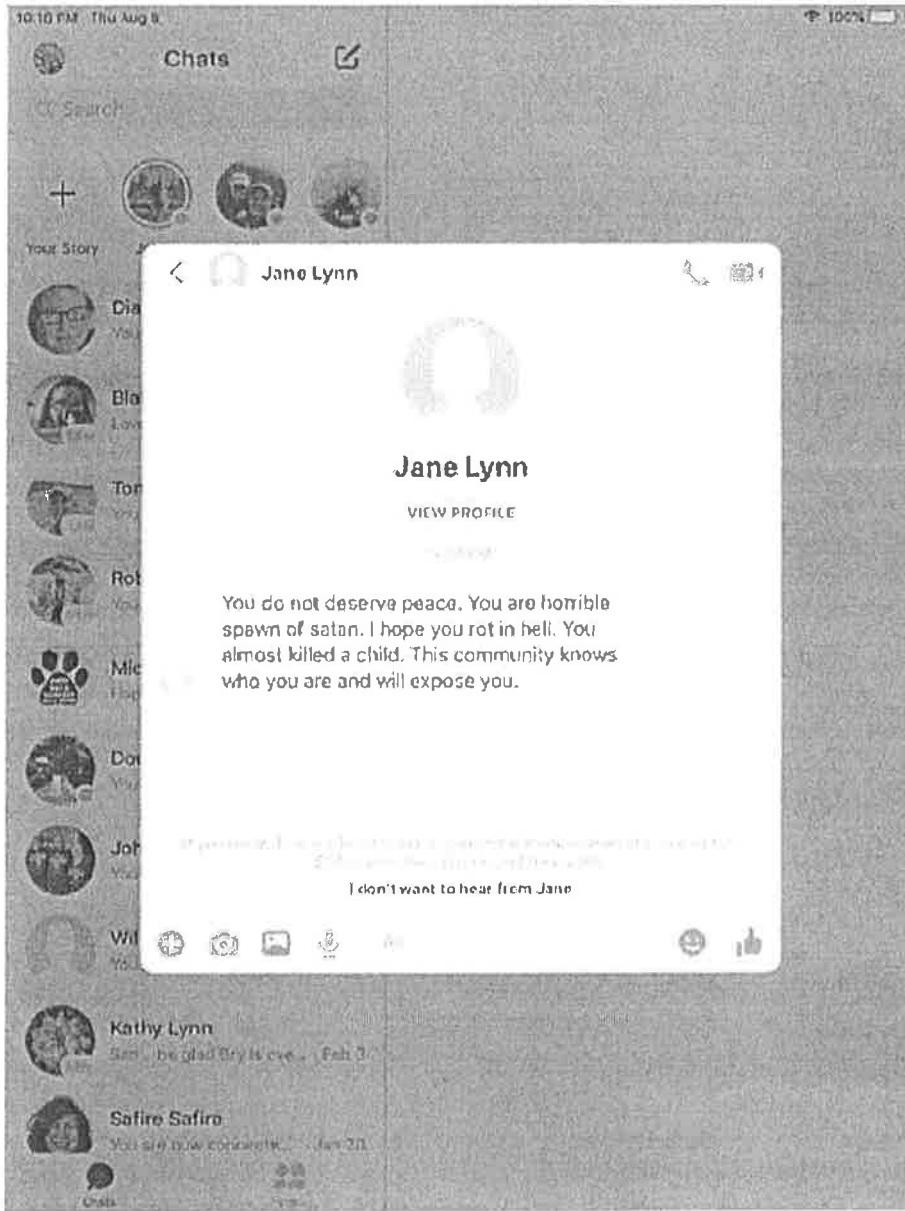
10:10 PM Thu Aug 8

100%

Chats

Search

Your Story

Dia

Bla

Tor

Rob

Mic

Do

Joh

Wil

Jane Lynn

Jane Lynn

VIEW PROFILE

You do not deserve peace. You are horrible spawn of satan. I hope you rot in hell. You almost killed a child. This community knows who you are and will expose you.

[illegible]

I don't want to hear from Jane

Kathy Lynn

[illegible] be glad Bry is eve... Feb 3

Safire Safire

You are now connecte... Jan 20

Chats